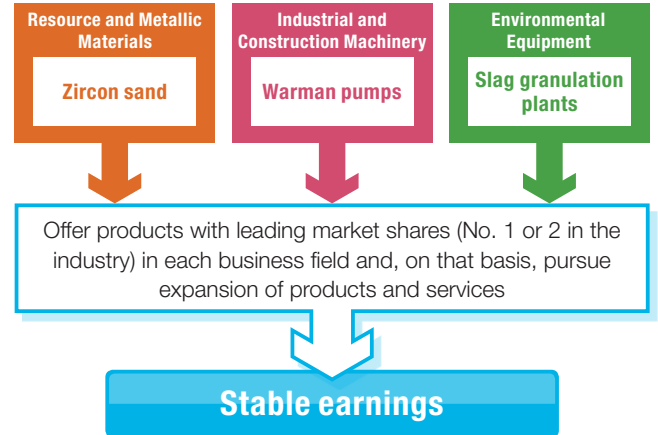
Resource and Metallic Materials

Zircon sand

Industrial and Construction Machinery

Warman pumps

Environmental Equipment

Slag granulation plants

Offer products with leading market shares (No. 1 or 2 in the industry) in each business field and, on that basis, pursue expansion of products and services

Stable earnings